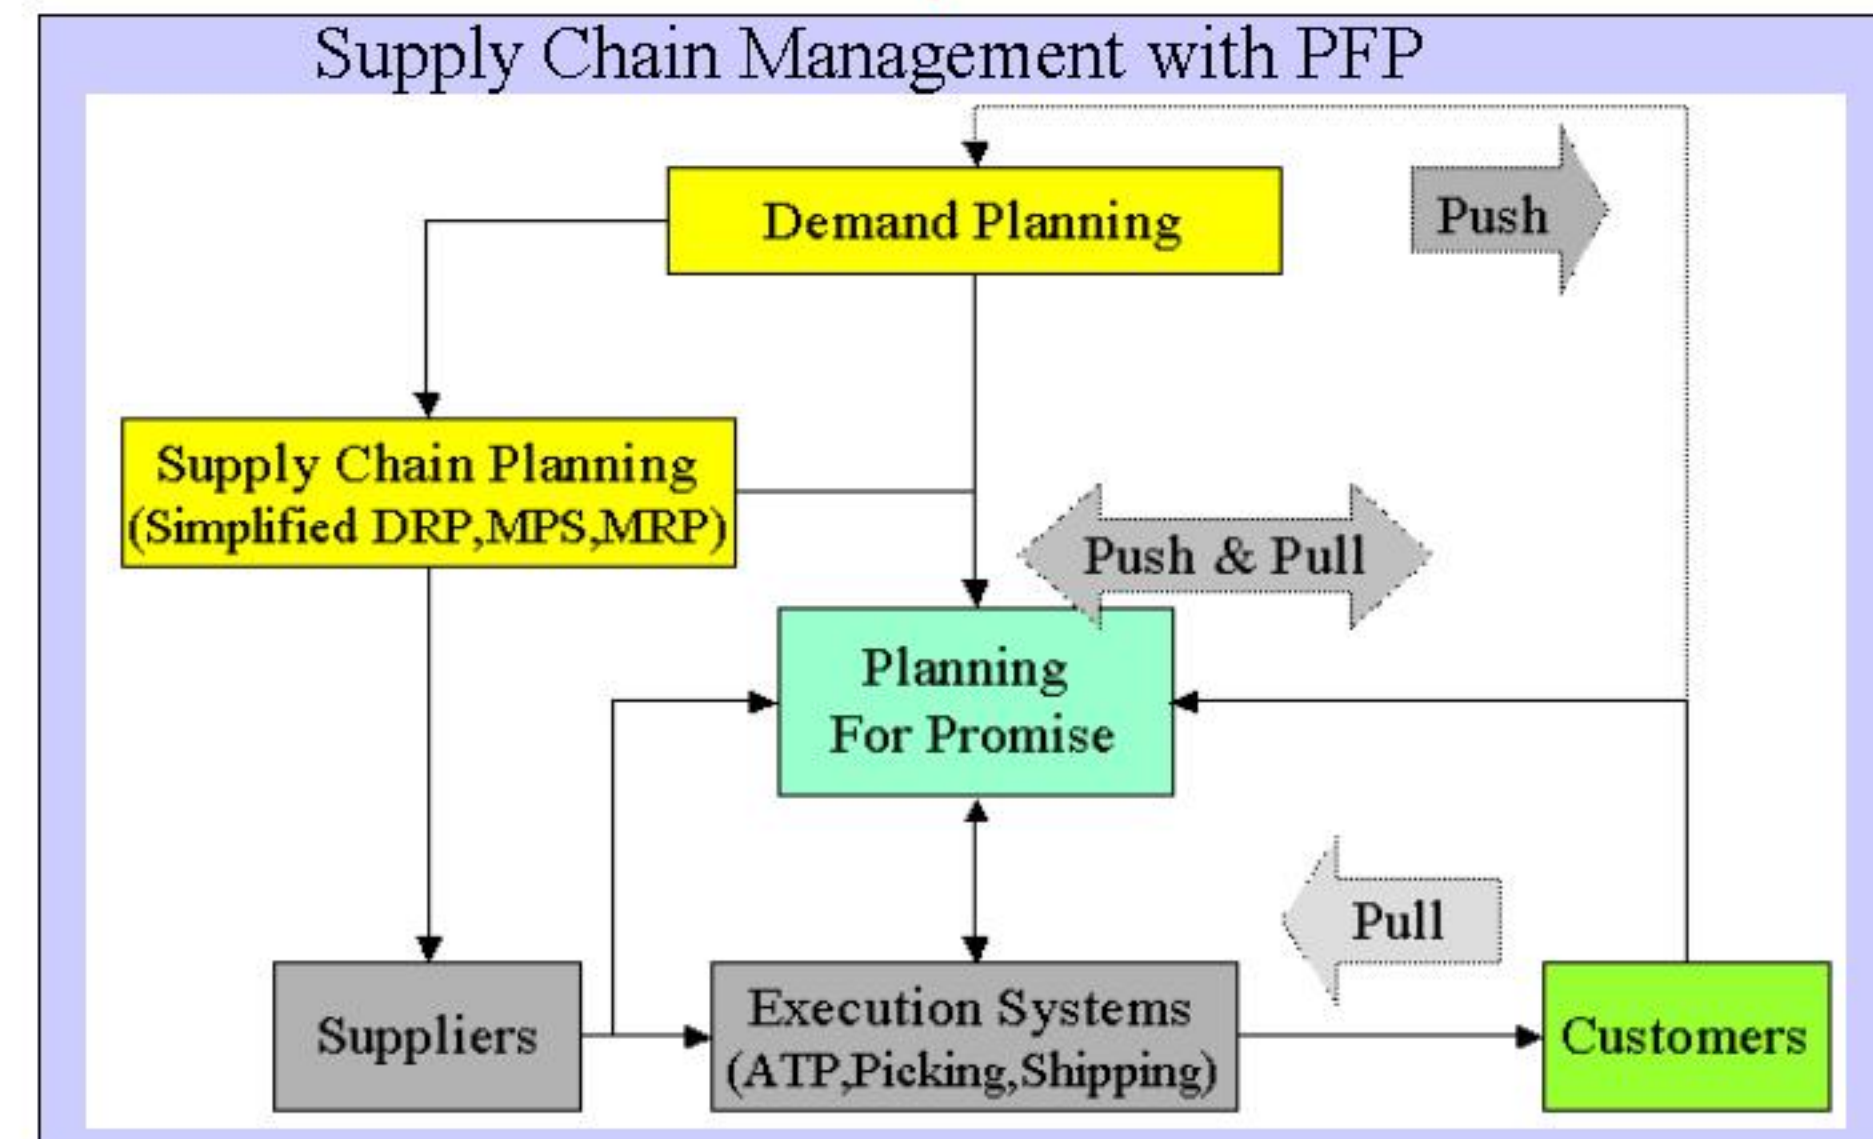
Supply Chain Management with PFP

Demand Planning

Push

Supply Chain Planning
(Simplified DRP,MPS,MRP)

Push & Pull

Planning
For Promise

Pull

Suppliers

Execution Systems
(ATP,Picking,Shipping)

Customers